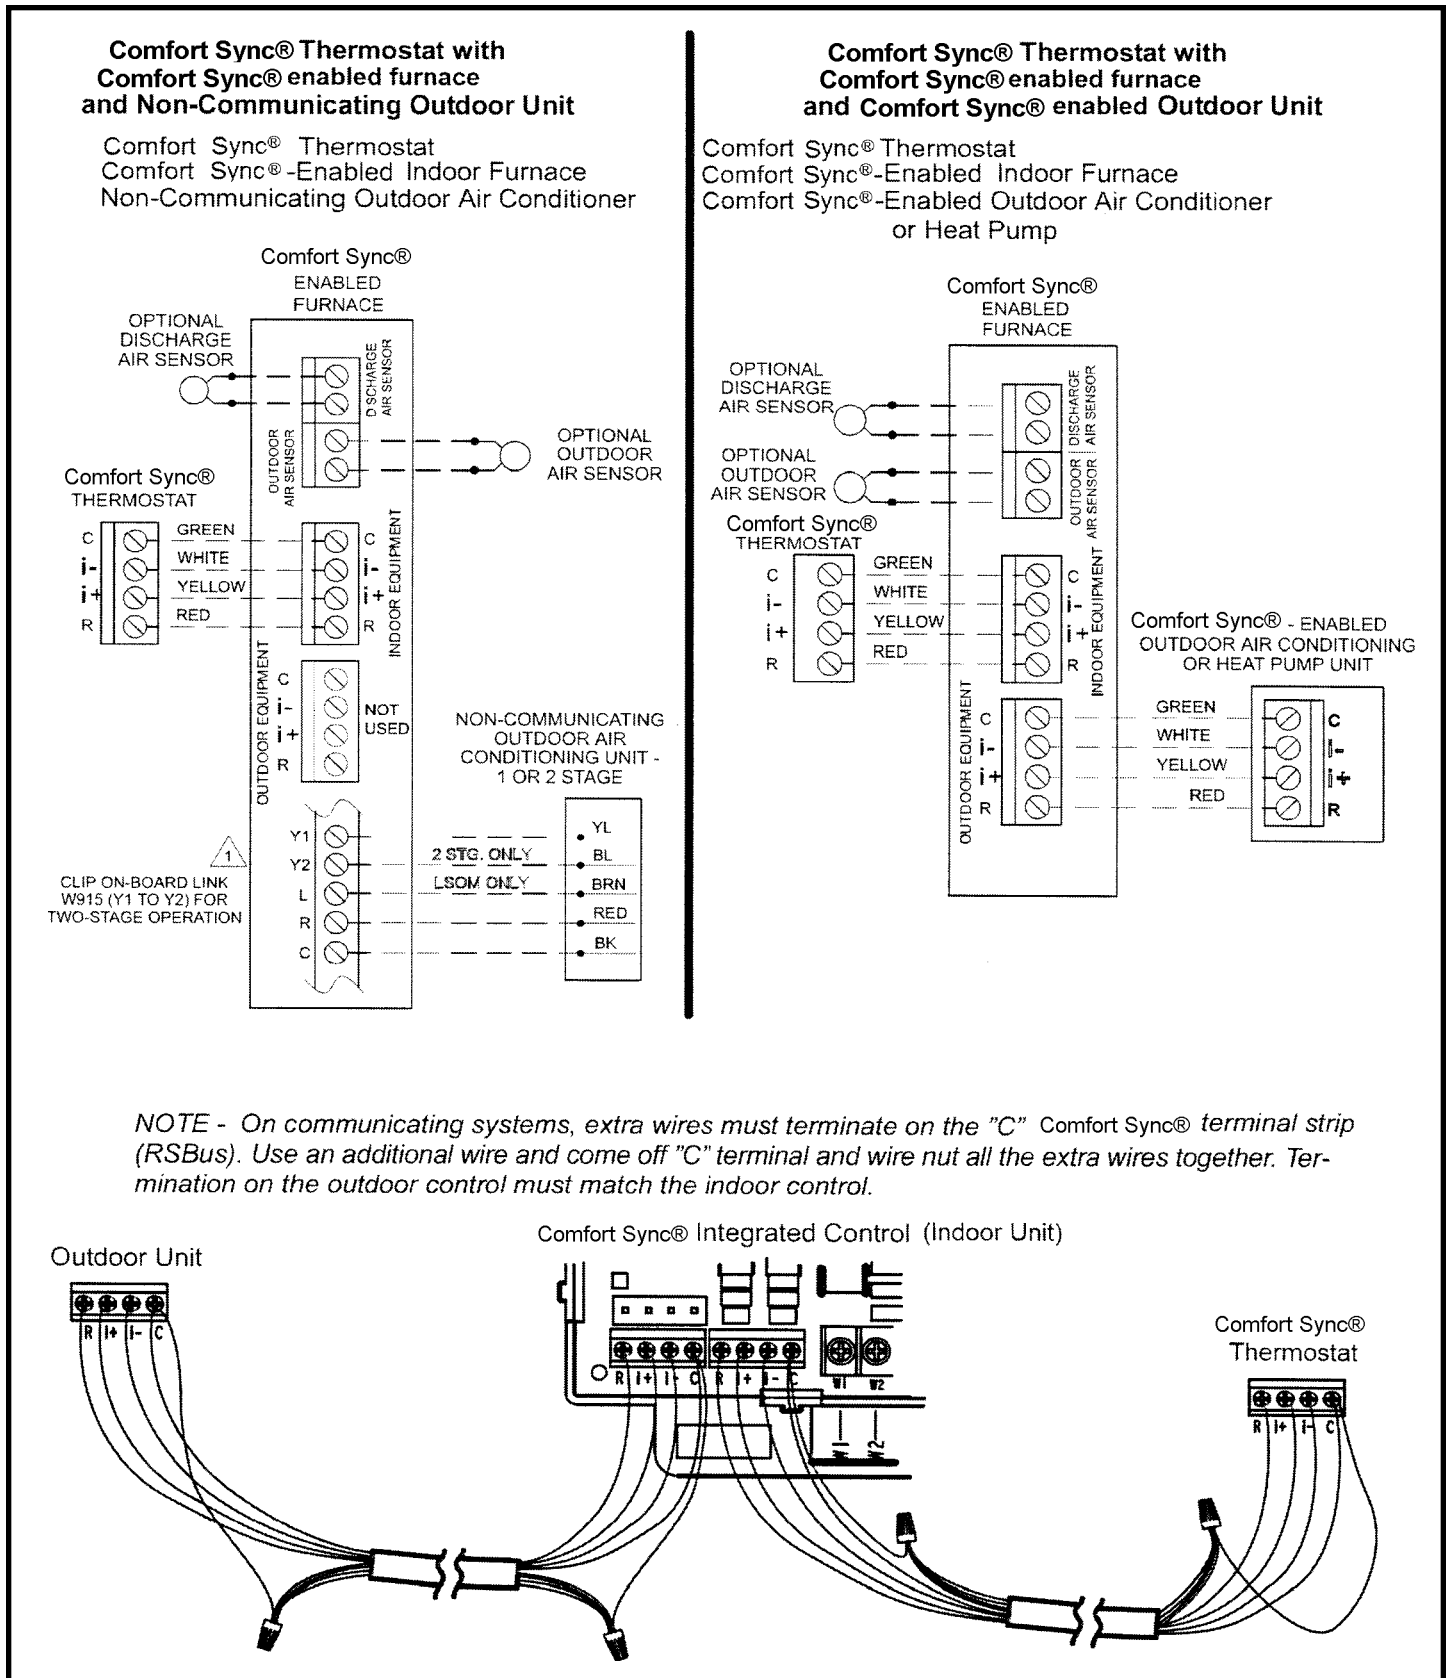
Comfort Sync® Thermostat with
Comfort Sync® enabled furnace
and Non-Communicating Outdoor Unit

Comfort Sync® Thermostat
Comfort Sync®-Enabled Indoor Furnace
Non-Communicating Outdoor Air Conditioner

Comfort Sync®
ENABLED
FURNACE

OPTIONAL
DISCHARGE
AIR SENSOR

DISCHARGE AIR SENSOR

OUTDOOR AIR SENSOR

OPTIONAL
OUTDOOR
AIR SENSOR

Comfort Sync®
THERMOSTAT

C
i-
i+
R

GREEN
WHITE
YELLOW
RED

C
i-
i+
R

INDOOR EQUIPMENT

OUTDOOR EQUIPMENT

C
i-
i+
R

NOT
USED

NON-COMMUNICATING
OUTDOOR AIR
CONDITIONING UNIT -
1 OR 2 STAGE

1

CLIP ON-BOARD LINK
W915 (Y1 TO Y2) FOR
TWO-STAGE OPERATION

Y1
Y2
L
R
C

2 STG. ONLY
LSOM ONLY

YL
BL
BRN
RED
BK

Comfort Sync® Thermostat with
Comfort Sync® enabled furnace
and Comfort Sync® enabled Outdoor Unit

Comfort Sync® Thermostat
Comfort Sync®-Enabled Indoor Furnace
Comfort Sync®-Enabled Outdoor Air Conditioner
or Heat Pump

Comfort Sync®
ENABLED
FURNACE

OPTIONAL
DISCHARGE
AIR SENSOR

DISCHARGE AIR SENSOR

OPTIONAL
OUTDOOR
AIR SENSOR

OUTDOOR AIR SENSOR

Comfort Sync®
THERMOSTAT

C
i-
i+
R

GREEN
WHITE
YELLOW
RED

C
i-
i+
R

INDOOR EQUIPMENT

Comfort Sync® - ENABLED
OUTDOOR AIR CONDITIONING
OR HEAT PUMP UNIT

OUTDOOR EQUIPMENT

C
i-
i+
R

GREEN
WHITE
YELLOW
RED

C
i-
i+
R

NOTE - On communicating systems, extra wires must terminate on the "C" Comfort Sync® terminal strip (RSBus). Use an additional wire and come off "C" terminal and wire nut all the extra wires together. Termination on the outdoor control must match the indoor control.

Comfort Sync® Integrated Control (Indoor Unit)

Outdoor Unit

R I+ I- C

R I+ I- C R I+ I- C W1 W2

W1 W2

Comfort Sync®
Thermostat

R I+ I- C